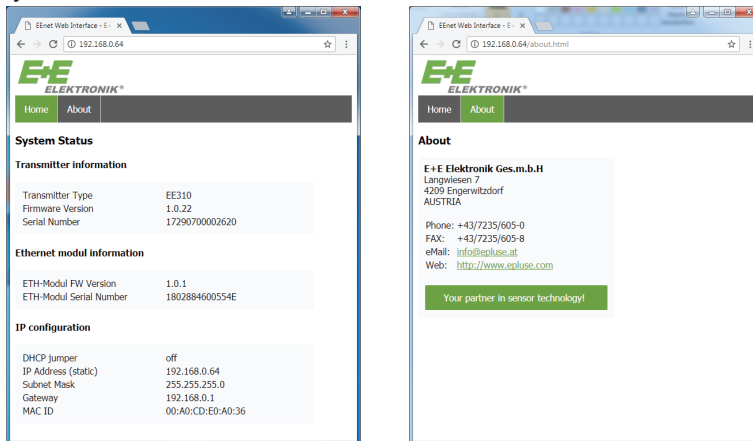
EEnet Web Interface - E+ ×
192.168.0.64
E+E ELEKTRONIK®
Home About

System Status

Transmitter information

| | |
|---|---|
| Transmitter Type | EE310 |
| Firmware Version | 1.0.22 |
| Serial Number | 17290700002620 |

Ethernet modul information

| | |
|---|---|
| ETH-Modul FW Version | 1.0.1 |
| ETH-Modul Serial Number | 1802884600554E |

IP configuration

| | |
|---|---|
| DHCP jumper | off |
| IP Address (static) | 192.168.0.64 |
| Subnet Mask | 255.255.255.0 |
| Gateway | 192.168.0.1 |
| MAC ID | 00:A0:CD:E0:A0:36 |

EEnet Web Interface - E+ ×
192.168.0.64/about.html
E+E ELEKTRONIK®
Home About

About

E+E Elektronik Ges.m.b.H
Langwiesen 7
4209 Engerwitzdorf
AUSTRIA

Phone: +43/7235/605-0
FAX: +43/7235/605-8
eMail: info@epluse.at
Web: http://www.epluse.com

Your partner in sensor technology!